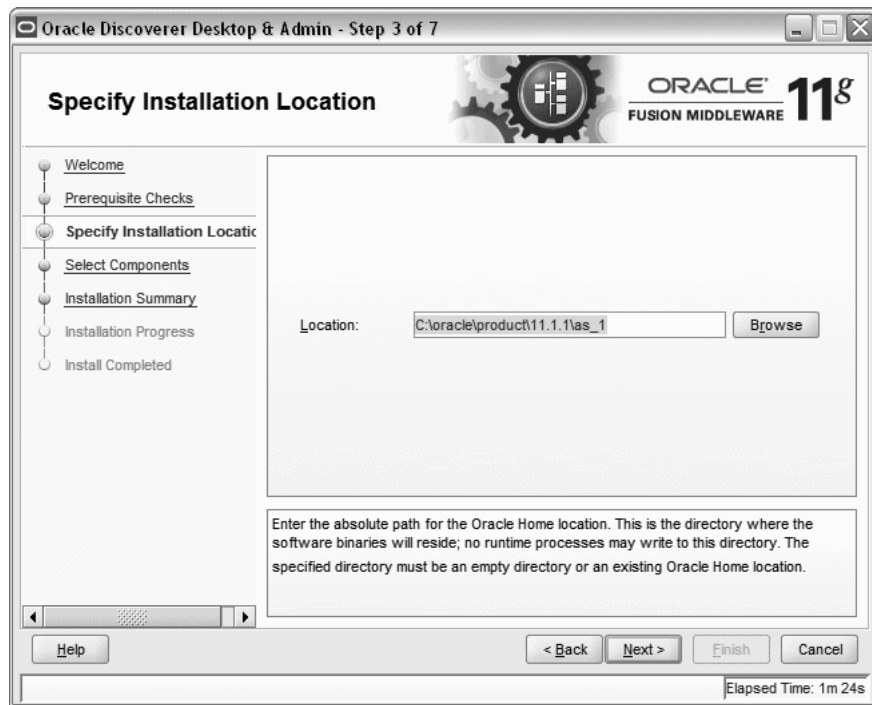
Oracle Discoverer Desktop & Admin - Step 3 of 7

Specify Installation Location

ORACLE FUSION MIDDLEWARE 11g

Welcome
Prerequisite Checks
Specify Installation Locatic
Select Components
Installation Summary
Installation Progress
Install Completed

Location: C:\oracle\product\11.1.1\as_1 Browse

Enter the absolute path for the Oracle Home location. This is the directory where the software binaries will reside; no runtime processes may write to this directory. The specified directory must be an empty directory or an existing Oracle Home location.

Help

< Back Next > Finish Cancel

Elapsed Time: 1m 24s